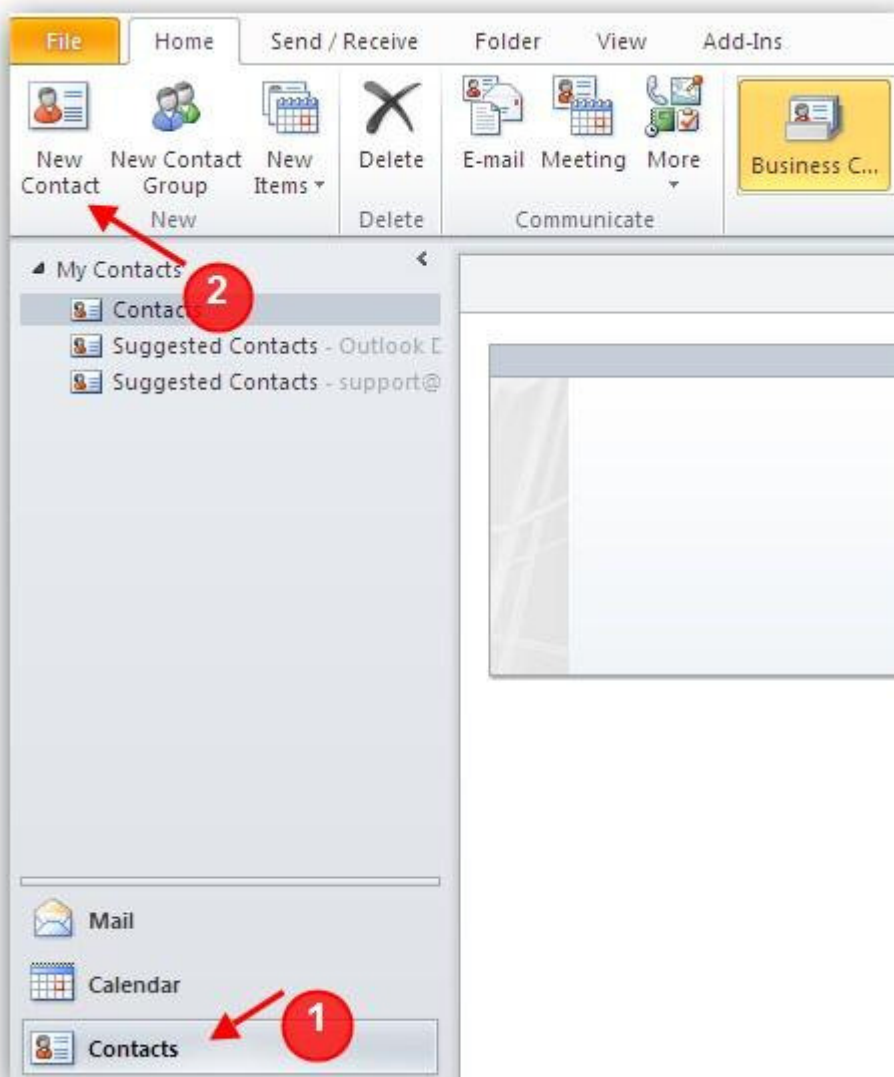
File Home Send / Receive Folder View Add-Ins

New Contact

New Contact Group

New Items

New

Delete

Delete

E-mail

Meeting

More

Communicate

Business C...

My Contacts

2

Contacts

Suggested Contacts - Outlook D

Suggested Contacts - support@

Mail

Calendar

Contacts

1